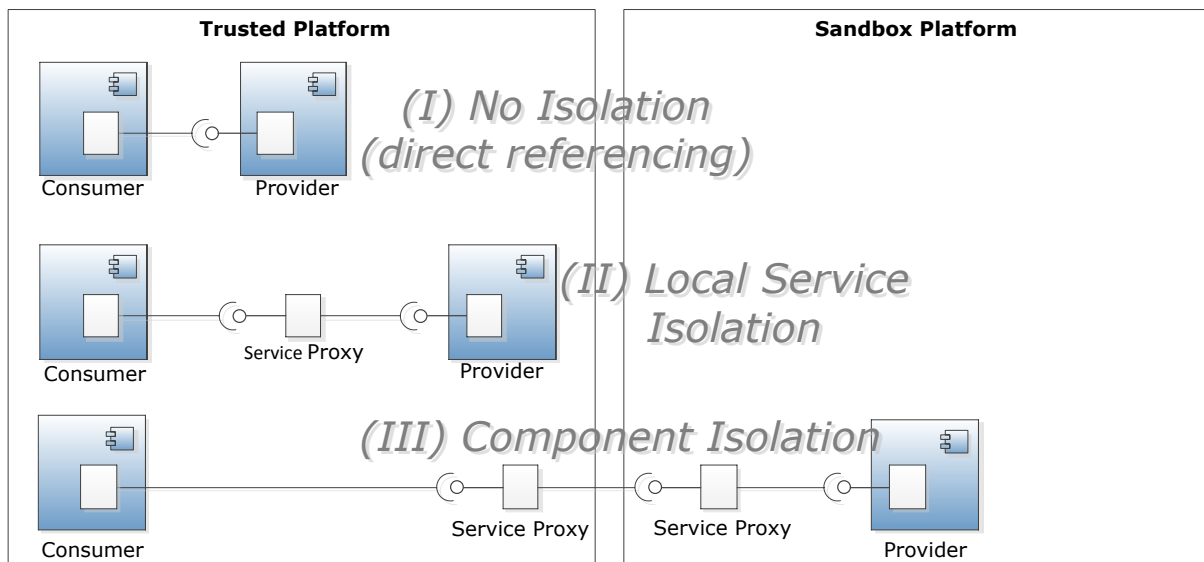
Trusted Platform

Sandbox Platform

(I) No Isolation (direct referencing)

Consumer

Provider

(II) Local Service Isolation

Consumer

Service Proxy

Provider

(III) Component Isolation

Consumer

Service Proxy

Service Proxy

Provider